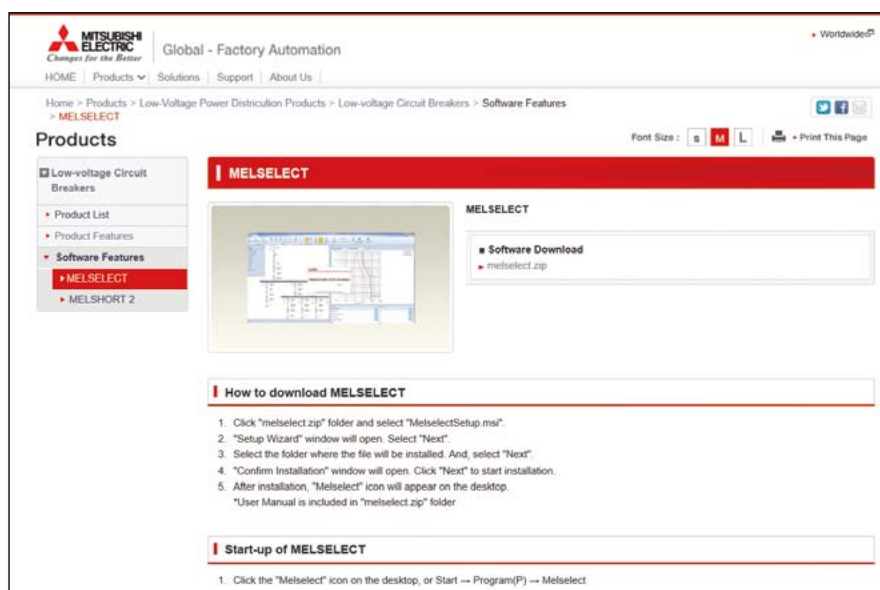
MITSUBISHI ELECTRIC
Changes for the Better

Global - Factory Automation

▸ Worldwide

HOME | Products | Solutions | Support | About Us

Home > Products > Low-Voltage Power Districution Products > Low-voltage Circuit Breakers > Software Features > MELSELECT

Products

Font Size : S M L

▸ Print This Page

Low-voltage Circuit Breakers

▸ Product List

▸ Product Features

▾ Software Features

▸ MELSELECT

▸ MELSHORT 2

MELSELECT

MELSELECT

■ Software Download

▸ melselect.zip

How to download MELSELECT

1. Click "melselect.zip" folder and select "MelselectSetup.msi".
2. "Setup Wizard" window will open. Select "Next".
3. Select the folder where the file will be installed. And, select "Next".
4. "Confirm Installation" window will open. Click "Next" to start installation.
5. After installation, "Melselect" icon will appear on the desktop.
*User Manual is included in "melselect.zip" folder

Start-up of MELSELECT

1. Click the "Melselect" icon on the desktop, or Start → Program(P) → Melselect